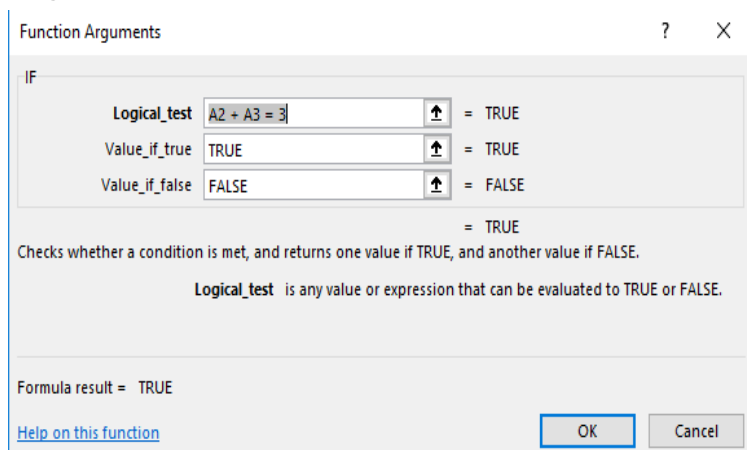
Function Arguments

?

X

IF

| | | |
|---|---|---|
| Logical_test | A2 + A3 = 3 | = TRUE |
| Value_if_true | TRUE | = TRUE |
| Value_if_false | FALSE | = FALSE |

= TRUE

Checks whether a condition is met, and returns one value if TRUE, and another value if FALSE.

Logical_test is any value or expression that can be evaluated to TRUE or FALSE.

Formula result = TRUE

Help on this function

OK

Cancel